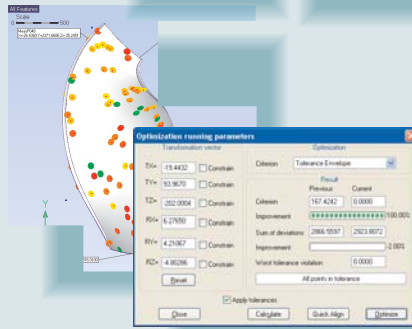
All Features
Scale
0 500
Max(P049)
X=25.9367 Y=271.8668 Z=-35.2491

Y

Optimization running parameters
Transformation vector
TX= -19.4432 Constrain
TY= 93.9670 Constrain
TZ= -202.0004 Constrain
RX= 6.27650 Constrain
RY= 4.21067 Constrain
RZ= -4.80286 Constrain
Reset

Optimization
Criterion Tolerance Envelope
Result
Previous Current
Criterion 167.4242 0.0000
Improvement 100.00%
Sum of deviations 2866.5597 2923.8072
Improvement -2.00%
Worst tolerance violation 0.0000
All points in tolerance

Apply tolerances

Close Calculate Quick Align Optimize